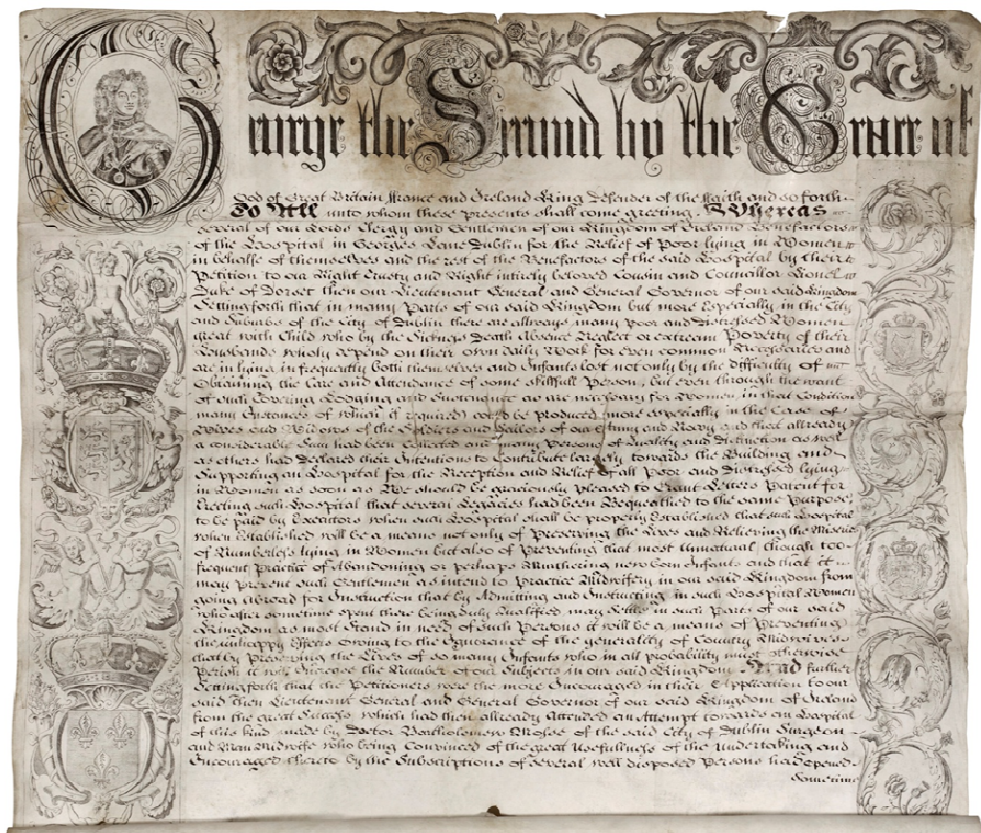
George the Second by the Grace of God of Great Britain France and Ireland King Defender of the Faith and so forth To All unto whom these presents shall come greeting Whereas several of our Lords Clergy and Gentlemen of our Kingdom of Ireland Benefactors of the Hospital in George's Lane Dublin for the Relief of Poor lying in Women in behalfe of themselves and the rest of the Benefactors of the said Hospital by their Petition to our Right Trusty and Right intirely beloved Cousin and Councillor Lionel Duke of Dorset then our Lieutenant General and General Governor of our said Kingdom Setting forth that in many Parts of our said Kingdom but more Especially in the City and Suburbs of the City of Dublin there are allways many Poor and Distressed Women great with Child who by the Sickness Death Absence Neglect or extream Poverty of their Husbands wholly depend on their own daily Work for even common Necessaries and are in lying in frequently both themselves and Infants lost not only by the difficulty of obtaining the Care and Attendance of some skillful Person, but even through the want of such Covering Lodging and Sustenance as are necessary for Women in that Condition many Instances of which if required could be produced more especially in the Case of Wives and Widows of the Soldiers and Sailors of our Army and Navy and that allready a considerable Sum had been collected and many Persons of Quality and Distinction as well as others had Declared their Intentions to Contribute largely towards the Building and Supporting an Hospital for the Reception and Relief of all Poor and Distressed lying in Women as soon as We should be graciously pleased to Grant Letters Patent for Erecting such Hospital that several Legacies had been Bequeathed to the same purpose to be paid by Executors when such Hospital shall be properly Established that such Hospital when established will be a means not only of Preserving the Lives and Relieving the Miseries of Numbers lying in Women but also of Preventing that most Unnatural though too frequent Practice of Abandoning or perhaps Murthering new born Infants and that it may prevent such Gentlemen as intend to Practice Midwifery in our said Kingdom from going abroad for Instruction that by Admitting and Instructing in such Hospital Women who after sometime spent there being duly Qualified may settle in such Parts of our said Kingdom as most stand in need of such Persons it will be a means of Preventing the unhappy Effects owing to the Ignorance of the generality of Country Midwives that by Preserving the Lives of so many Infants who in all probability must otherwise Perish it will Encrease the Number of our Subjects in our said Kingdom And further Setting forth that the Petitioners were the more Encouraged in their Application to our said then Lieutenant General and General Governor of our said Kingdom of Ireland from the great Success which had then allready attended an attempt towards an Hospital of this kind made by Doctor Bartholomew Mosse of the said City of Dublin Surgeon and Man Midwife who being Convinced of the great Usefulness of the Undertaking and Encouraged thereto by the Subscriptions of several well disposed Persons had opened Sometime